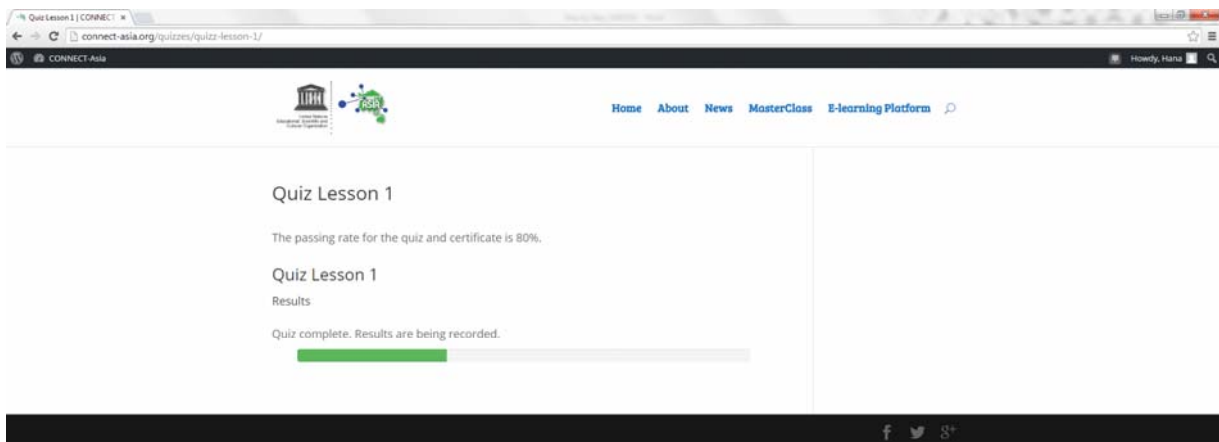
Quiz Lesson 1 | CONNECT ×

connect-asia.org/quizzes/quizz-lesson-1/

CONNECT-Asia

Howdy, Hana

United Nations Educational, Scientific and Cultural Organization

Home About News MasterClass E-learning Platform

Quiz Lesson 1

The passing rate for the quiz and certificate is 80%.

Quiz Lesson 1

Results

Quiz complete. Results are being recorded.